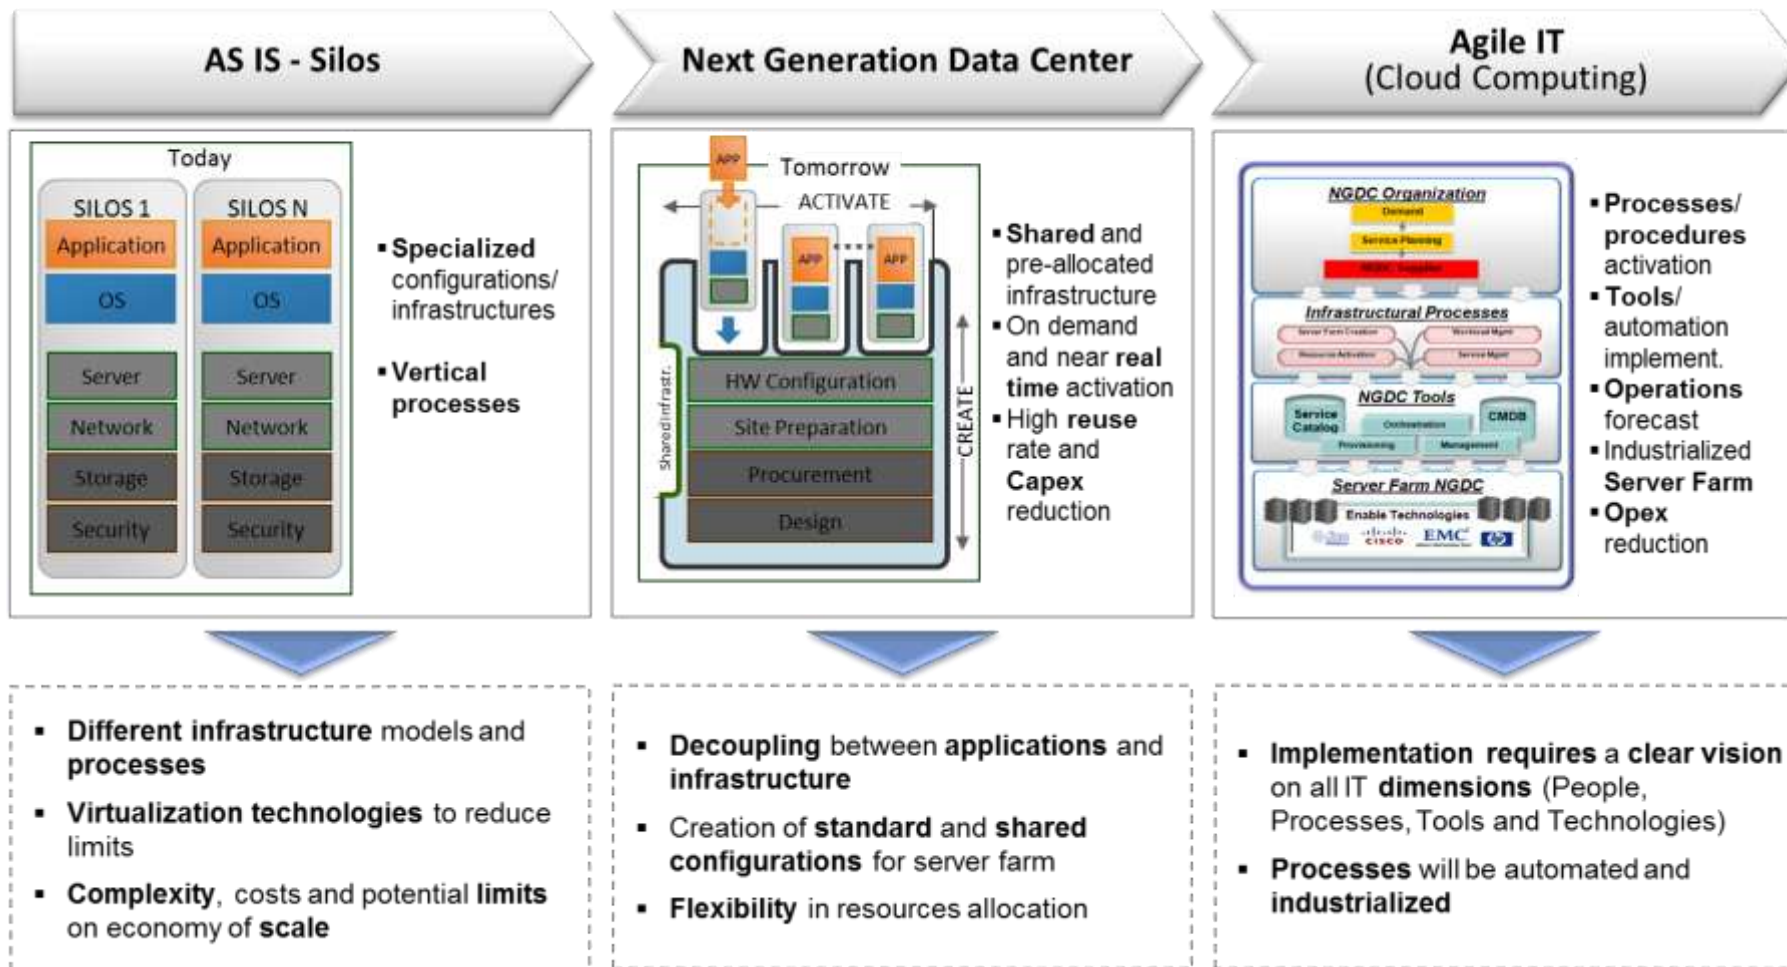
AS IS - Silos

Today

SILOS 1
Application
OS
Server
Network
Storage
Security

SILOS N
Application
OS
Server
Network
Storage
Security

▪ Specialized configurations/ infrastructures

▪ Vertical processes

Next Generation Data Center

APP
Tomorrow
ACTIVATE
APP
APP
Shared Infrastr.
HW Configuration
Site Preparation
Procurement
Design
CREATE

▪ Shared and pre-allocated infrastructure
▪ On demand and near real time activation
▪ High reuse rate and Capex reduction

Agile IT
(Cloud Computing)

NGDC Organization
Demand
Service Planning
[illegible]
Infrastructural Processes
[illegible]
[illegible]
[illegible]
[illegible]
NGDC Tools
Service Catalog
Orchestration
CMDB
Provisioning
Management
Server Farm NGDC
Enable Technologies
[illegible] cisco EMC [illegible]

▪ Processes/ procedures activation
▪ Tools/ automation implement.
▪ Operations forecast
▪ Industrialized Server Farm
▪ Opex reduction

▪ Different infrastructure models and processes
▪ Virtualization technologies to reduce limits
▪ Complexity, costs and potential limits on economy of scale

▪ Decoupling between applications and infrastructure
▪ Creation of standard and shared configurations for server farm
▪ Flexibility in resources allocation

▪ Implementation requires a clear vision on all IT dimensions (People, Processes, Tools and Technologies)
▪ Processes will be automated and industrialized